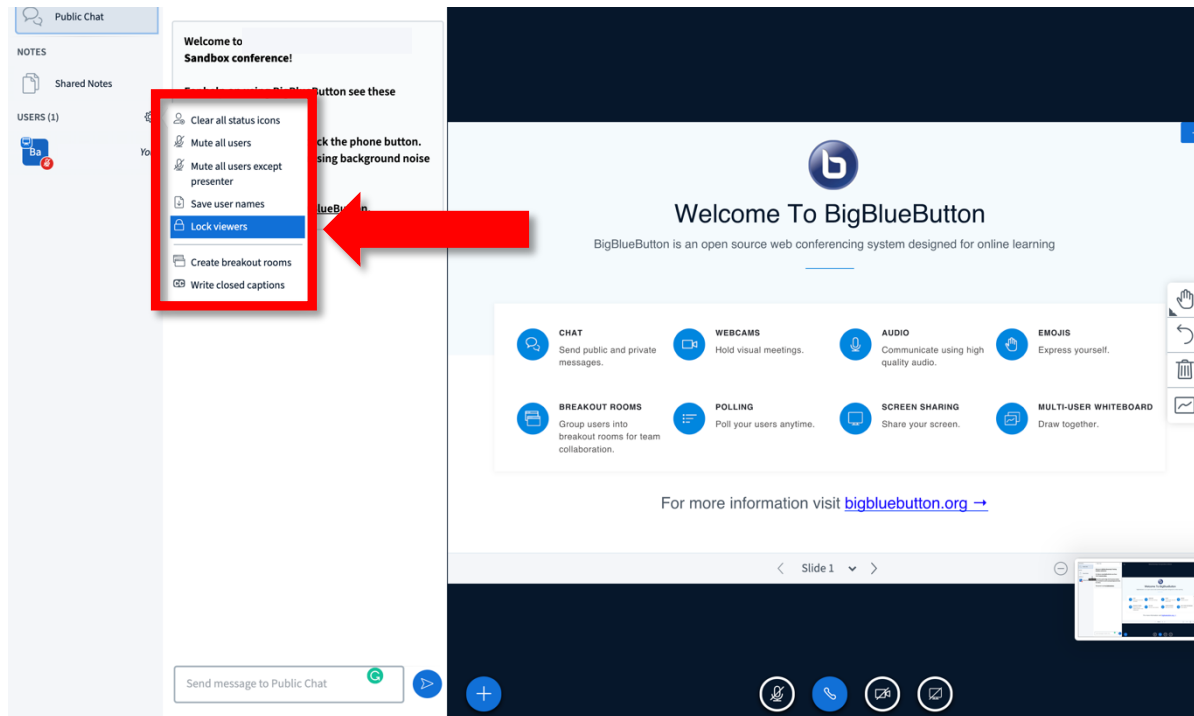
Public Chat

NOTES

Shared Notes

USERS (1)

Ba

You

Welcome to
Sandbox conference!

For help on using BigBlueButton see these

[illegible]ck the phone button.
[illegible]sing background noise

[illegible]lueButton

Clear all status icons
Mute all users
Mute all users except presenter
Save user names
Lock viewers
Create breakout rooms
Write closed captions

Welcome To BigBlueButton

BigBlueButton is an open source web conferencing system designed for online learning

CHAT
Send public and private messages.

WEBCAMS
Hold visual meetings.

AUDIO
Communicate using high quality audio.

EMOJIS
Express yourself.

BREAKOUT ROOMS
Group users into breakout rooms for team collaboration.

POLLING
Poll your users anytime.

SCREEN SHARING
Share your screen.

MULTI-USER WHITEBOARD
Draw together.

For more information visit bigbluebutton.org →

Slide 1

Send message to Public Chat